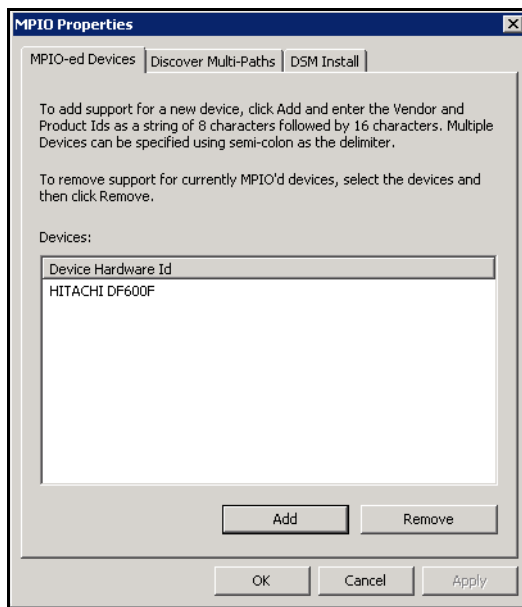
MPIO Properties

MPIO-ed Devices | Discover Multi-Paths | DSM Install

To add support for a new device, click Add and enter the Vendor and Product Ids as a string of 8 characters followed by 16 characters. Multiple Devices can be specified using semi-colon as the delimiter.

To remove support for currently MPIO'd devices, select the devices and then click Remove.

Devices:

| Device Hardware Id |
|---|
| HITACHI DF600F |

Add | Remove

OK | Cancel | Apply